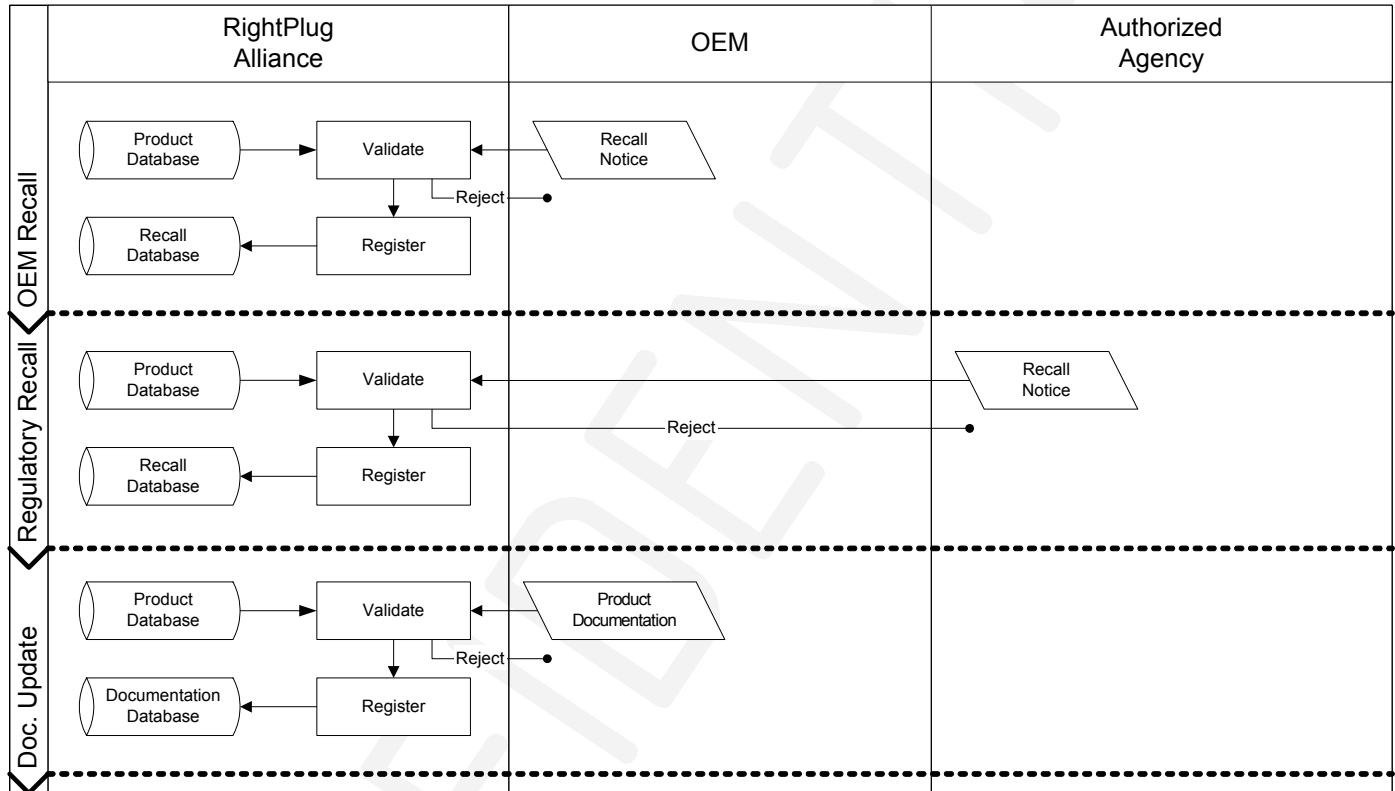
RightPlug Alliance

OEM

Authorized Agency

OEM Recall

Product Database

Validate

Recall Notice

Reject

Recall Database

Register

Regulatory Recall

Product Database

Validate

Recall Notice

Reject

Recall Database

Register

Doc. Update

Product Database

Validate

Product Documentation

Reject

Documentation Database

Register